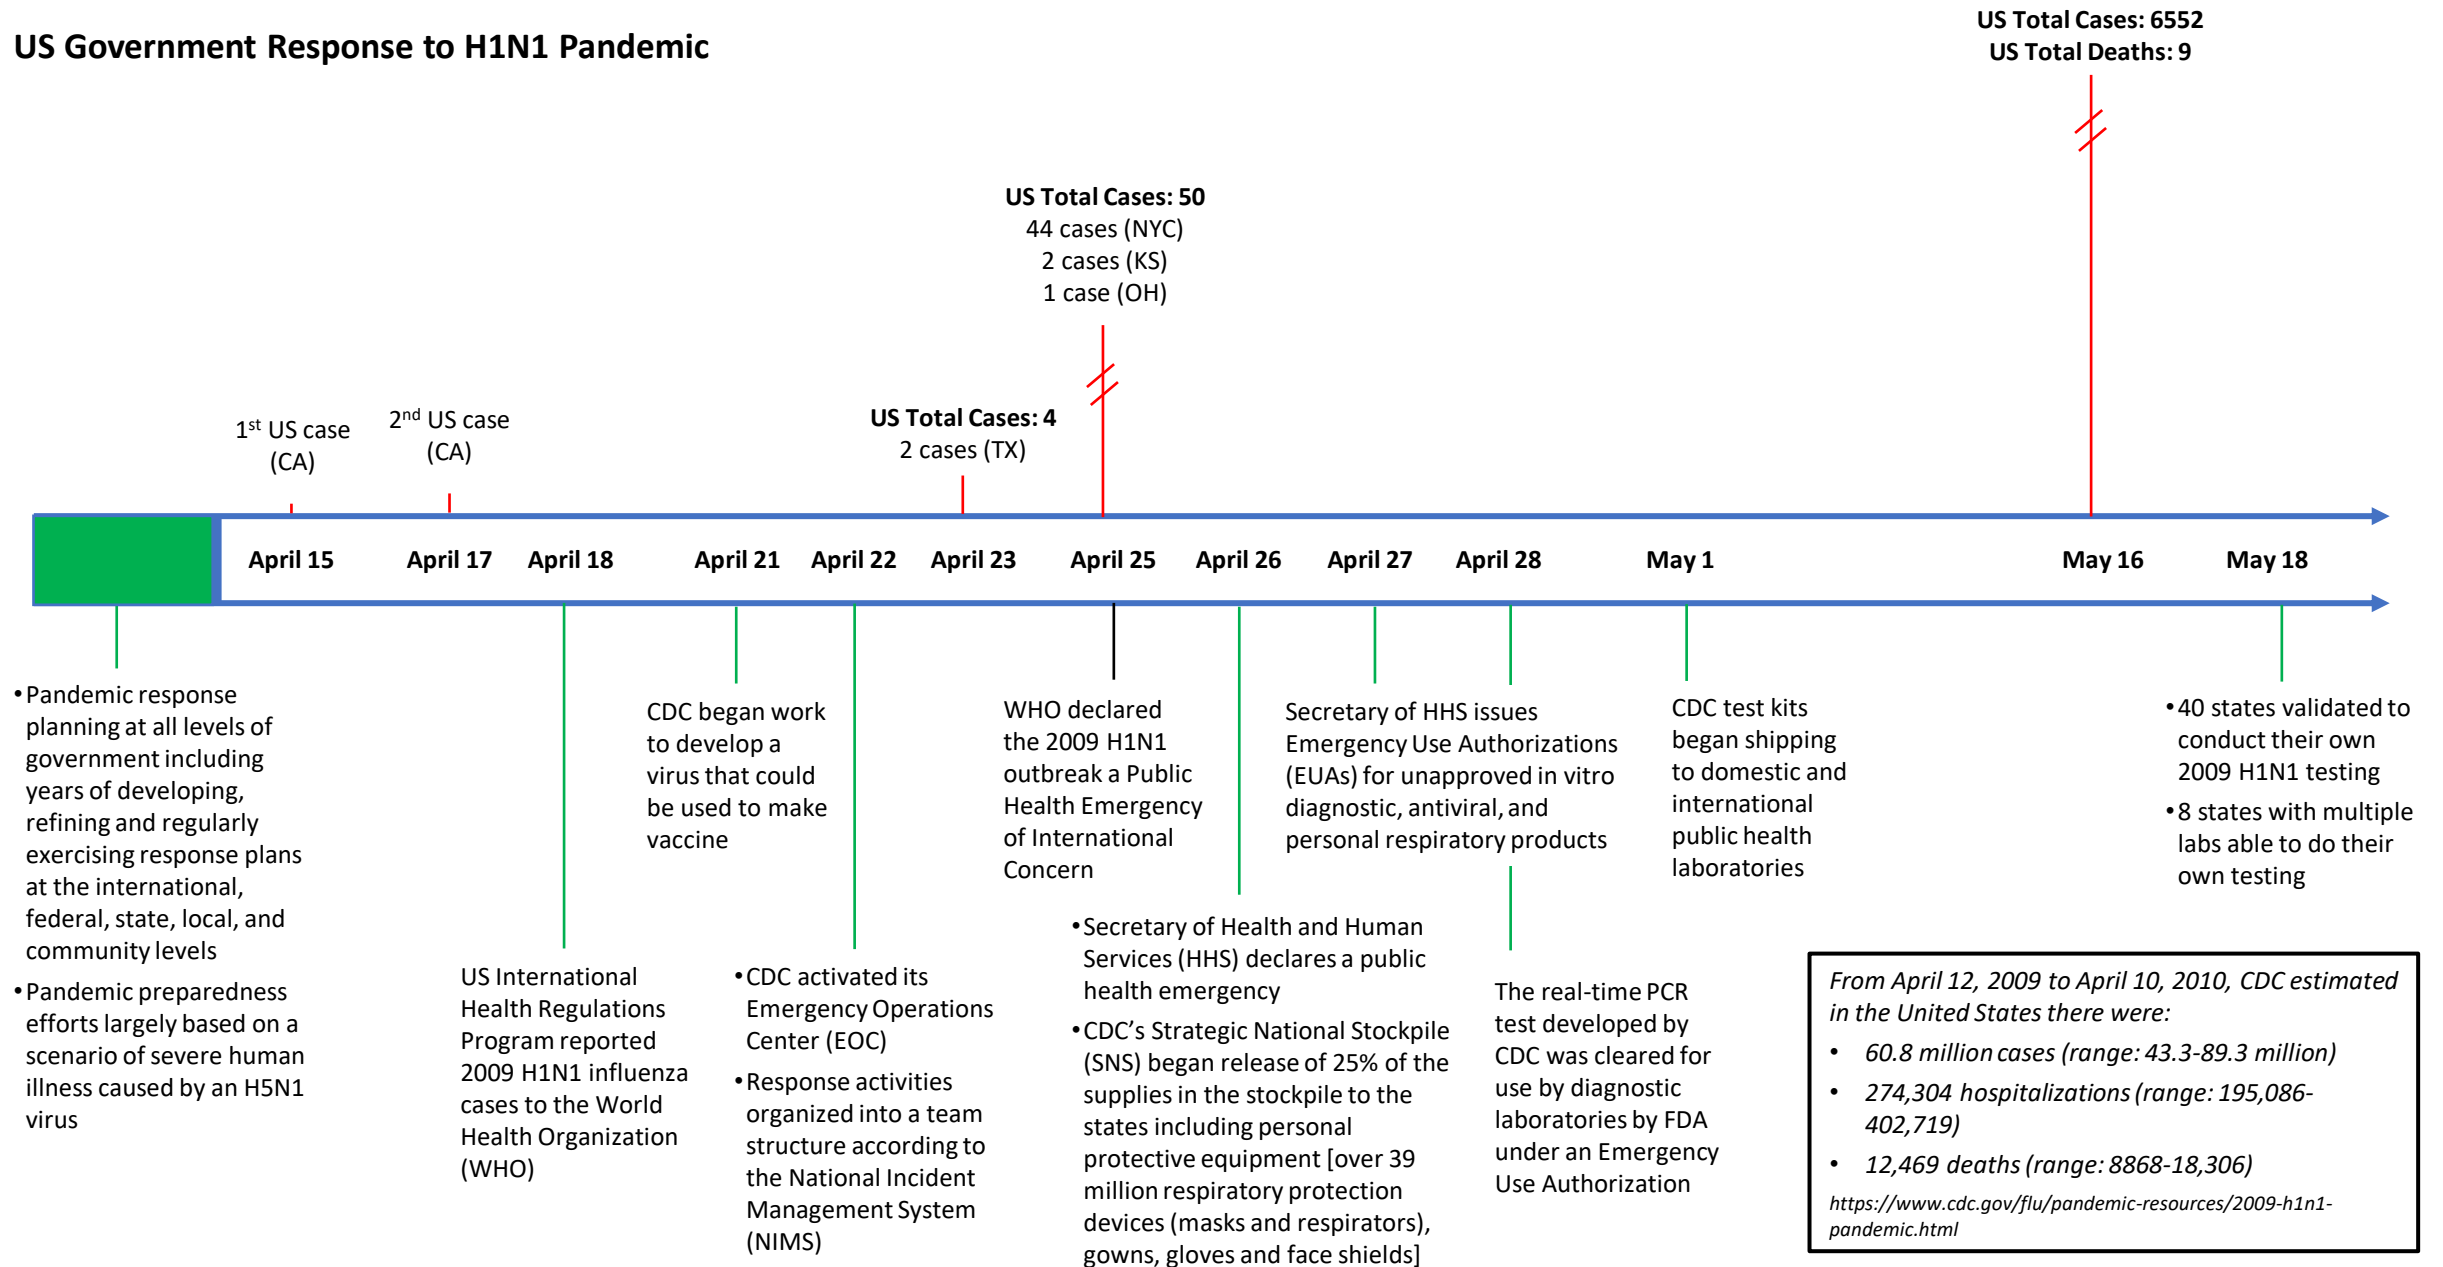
US Government Response to H1N1 Pandemic

US Total Cases: 6552
US Total Deaths: 9

US Total Cases: 50
44 cases (NYC)
2 cases (KS)
1 case (OH)

$1^{st}$ US case (CA)

$2^{nd}$ US case (CA)

US Total Cases: 4
2 cases (TX)

April 15 April 17 April 18 April 21 April 22 April 23 April 25 April 26 April 27 April 28 May 1 May 16 May 18

• Pandemic response planning at all levels of government including years of developing, refining and regularly exercising response plans at the international, federal, state, local, and community levels
• Pandemic preparedness efforts largely based on a scenario of severe human illness caused by an H5N1 virus

US International Health Regulations Program reported 2009 H1N1 influenza cases to the World Health Organization (WHO)

CDC began work to develop a virus that could be used to make vaccine

• CDC activated its Emergency Operations Center (EOC)
• Response activities organized into a team structure according to the National Incident Management System (NIMS)

WHO declared the 2009 H1N1 outbreak a Public Health Emergency of International Concern

• Secretary of Health and Human Services (HHS) declares a public health emergency
• CDC's Strategic National Stockpile (SNS) began release of 25% of the supplies in the stockpile to the states including personal protective equipment [over 39 million respiratory protection devices (masks and respirators), gowns, gloves and face shields]

Secretary of HHS issues Emergency Use Authorizations (EUAs) for unapproved in vitro diagnostic, antiviral, and personal respiratory products

The real-time PCR test developed by CDC was cleared for use by diagnostic laboratories by FDA under an Emergency Use Authorization

CDC test kits began shipping to domestic and international public health laboratories

• 40 states validated to conduct their own 2009 H1N1 testing
• 8 states with multiple labs able to do their own testing

From April 12, 2009 to April 10, 2010, CDC estimated in the United States there were:
• 60.8 million cases (range: 43.3-89.3 million)
• 274,304 hospitalizations (range: 195,086-402,719)
• 12,469 deaths (range: 8868-18,306)
https://www.cdc.gov/flu/pandemic-resources/2009-h1n1-pandemic.html